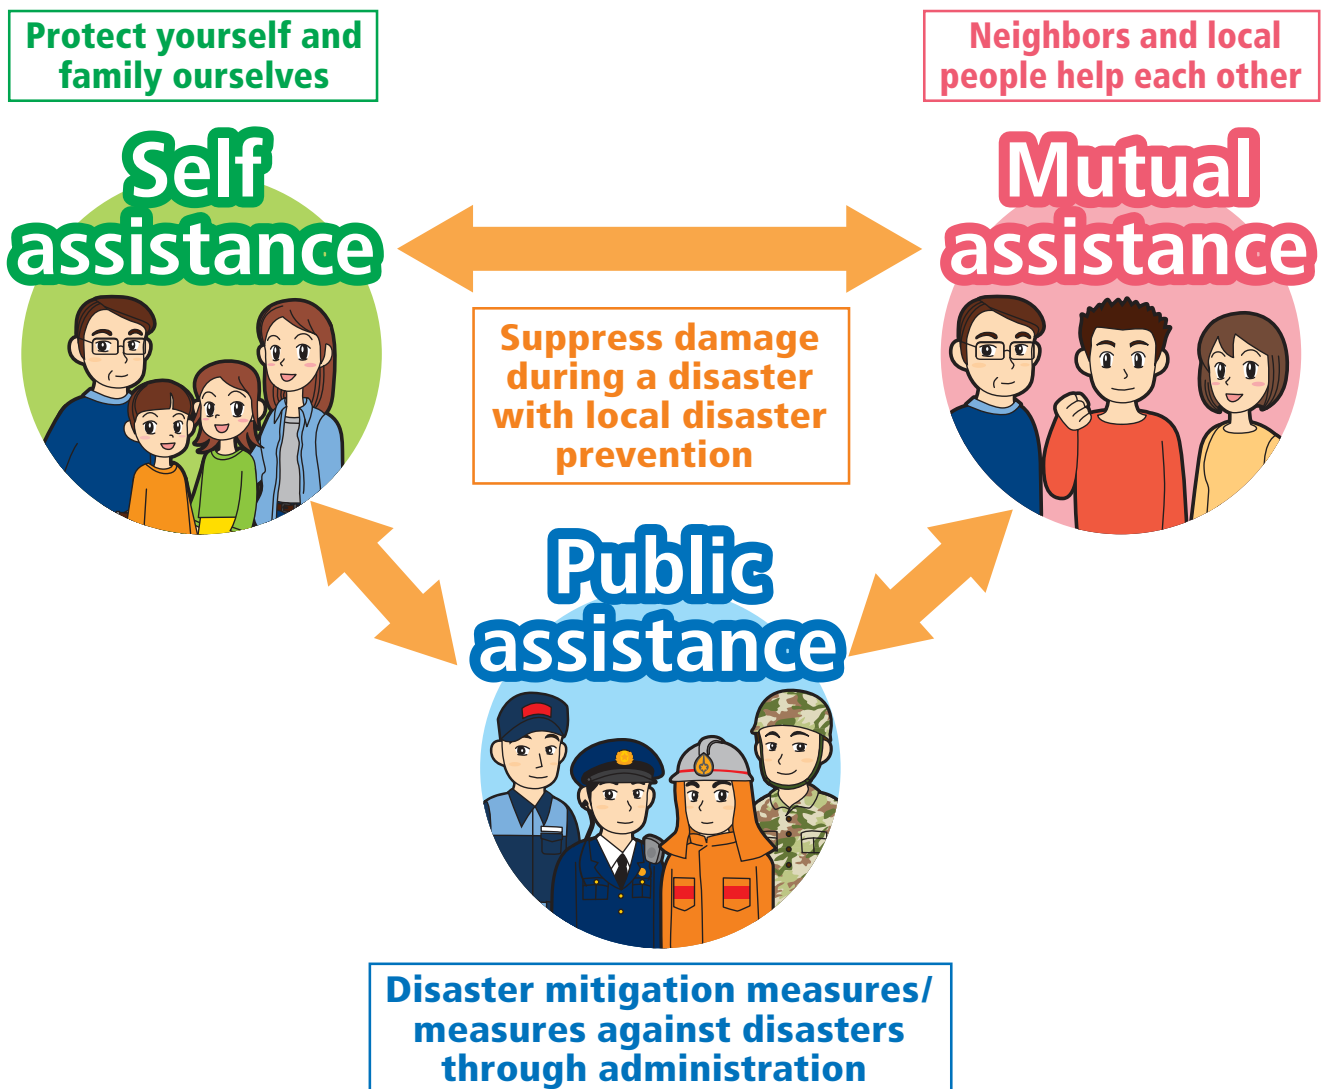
Protect yourself and family ourselves

Self assistance

Neighbors and local people help each other

Mutual assistance

Suppress damage during a disaster with local disaster prevention

Public assistance

Disaster mitigation measures/ measures against disasters through administration